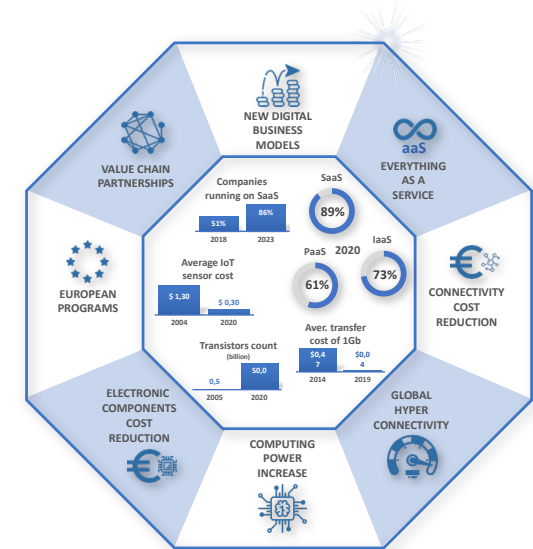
NEW DIGITAL BUSINESS MODELS

aaS
EVERYTHING AS A SERVICE

CONNECTIVITY COST REDUCTION

GLOBAL HYPER CONNECTIVITY

COMPUTING POWER INCREASE

ELECTRONIC COMPONENTS COST REDUCTION

EUROPEAN PROGRAMS

VALUE CHAIN PARTNERSHIPS

Companies running on SaaS

| 51% | 86% |
|---|---|
| 2018 | 2023 |

SaaS
89%

PaaS
61%

2020

IaaS
73%

Average IoT sensor cost

| $ 1,30 | $ 0,30 |
|---|---|
| 2004 | 2020 |

Aver. transfer cost of 1Gb

| $0,47 | $0,04 |
|---|---|
| 2014 | 2019 |

Transistors count
(billion)

| 0,5 | 50,0 |
|---|---|
| 2005 | 2020 |